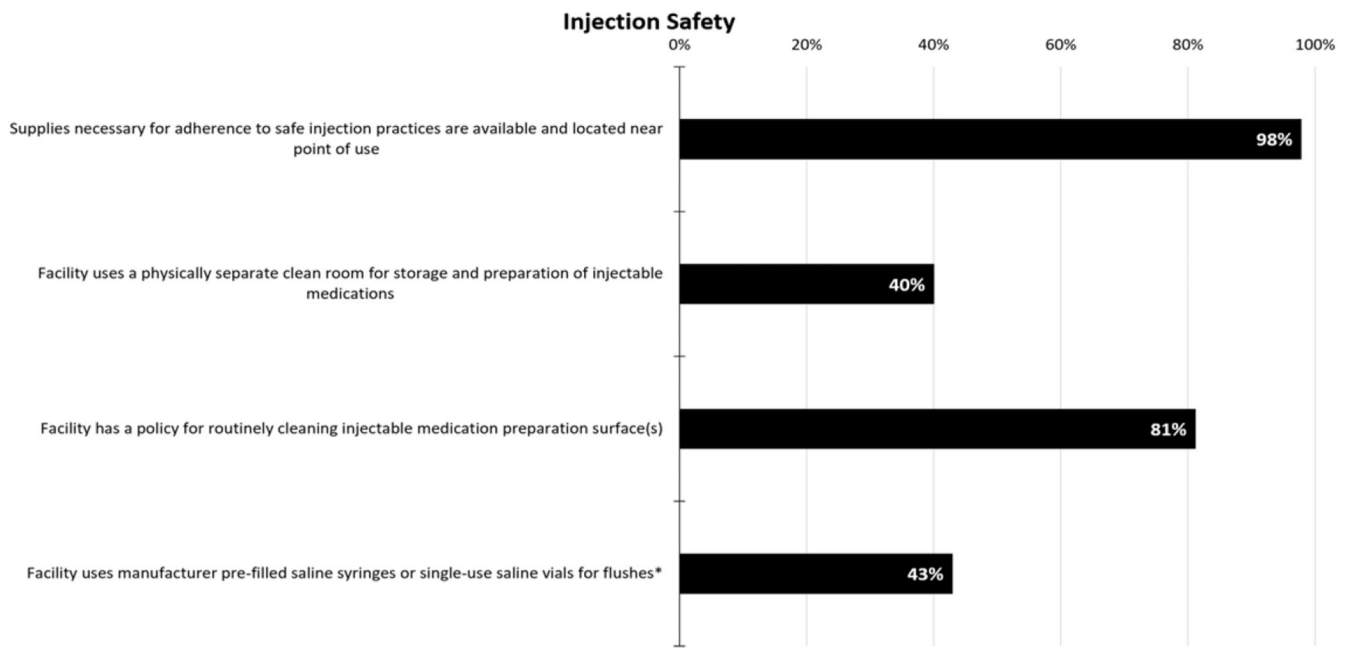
Injection Safety

0% 20% 40% 60% 80% 100%

Supplies necessary for adherence to safe injection practices are available and located near point of use

98%

Facility uses a physically separate clean room for storage and preparation of injectable medications

40%

Facility has a policy for routinely cleaning injectable medication preparation surface(s)

81%

Facility uses manufacturer pre-filled saline syringes or single-use saline vials for flushes*

43%